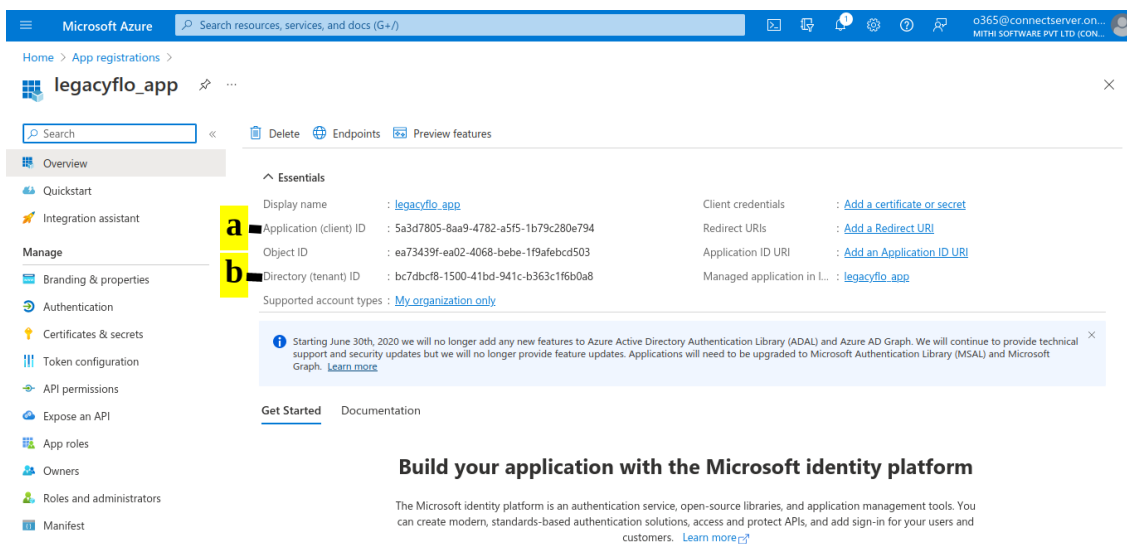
Microsoft Azure

Search resources, services, and docs (G+/)

o365@connectserver.on...
MITHI SOFTWARE PVT LTD (CON...

Home > App registrations >

legacyflo_app

Search

Overview

Quickstart

Integration assistant

Manage

Branding & properties

Authentication

Certificates & secrets

Token configuration

API permissions

Expose an API

App roles

Owners

Roles and administrators

Manifest

Delete Endpoints Preview features

Essentials

| | | | |
|---|---|---|---|
| Display name | : legacyflo_app | Client credentials | : Add a certificate or secret |
| a Application (client) ID | : 5a3d7805-8aa9-4782-a5f5-1b79c280e794 | Redirect URIs | : Add a Redirect URI |
| Object ID | : ea73439f-ea02-4068-bebe-1f9afebcd503 | Application ID URI | : Add an Application ID URI |
| b Directory (tenant) ID | : bc7dbcf8-1500-41bd-941c-b363c1f6b0a8 | Managed application in l... | : legacyflo_app |

Supported account types : My organization only

Starting June 30th, 2020 we will no longer add any new features to Azure Active Directory Authentication Library (ADAL) and Azure AD Graph. We will continue to provide technical support and security updates but we will no longer provide feature updates. Applications will need to be upgraded to Microsoft Authentication Library (MSAL) and Microsoft Graph. Learn more

Get Started Documentation

Build your application with the Microsoft identity platform

The Microsoft identity platform is an authentication service, open-source libraries, and application management tools. You can create modern, standards-based authentication solutions, access and protect APIs, and add sign-in for your users and customers. Learn more